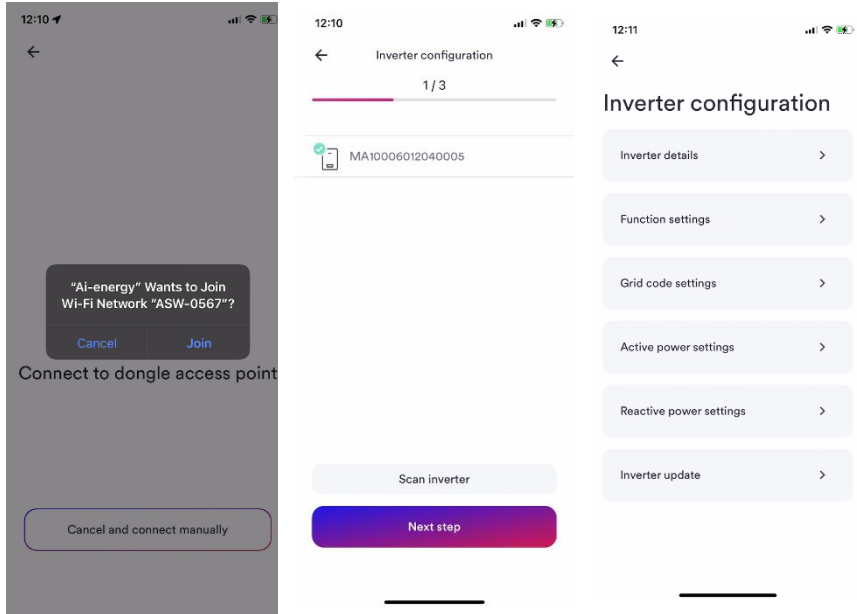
12:10

←

"Ai-energy" Wants to Join Wi-Fi Network "ASW-0567"?

Cancel

Join

Connect to dongle access point

Cancel and connect manually

12:10

←

Inverter configuration

1 / 3

MA10006012040005

Scan inverter

Next step

12:11

←

Inverter configuration

Inverter details >

Function settings >

Grid code settings >

Active power settings >

Reactive power settings >

Inverter update >